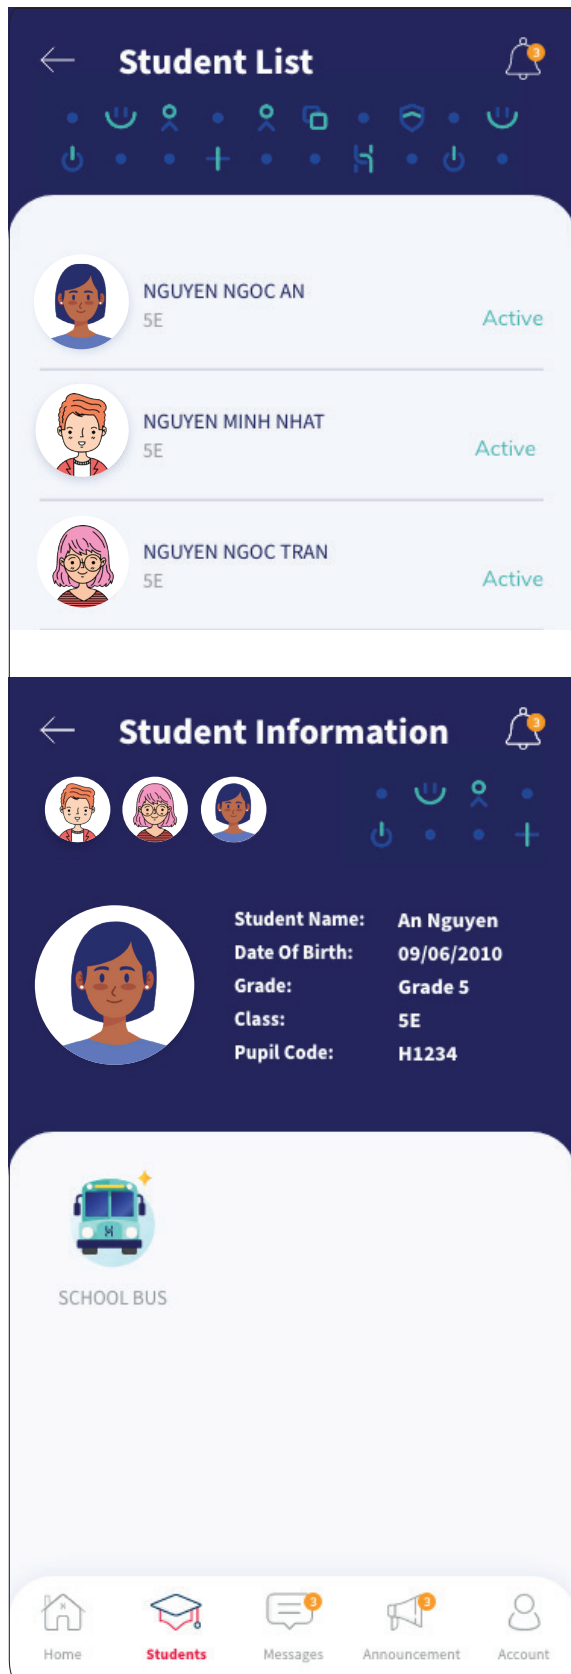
Student List

3

NGUYEN NGOC AN
5E
Active

NGUYEN MINH NHAT
5E
Active

NGUYEN NGOC TRAN
5E
Active

Student Information

3

Student Name: An Nguyen
Date Of Birth: 09/06/2010
Grade: Grade 5
Class: 5E
Pupil Code: H1234

SCHOOL BUS

Home
Students
3
Messages
3
Announcement
Account